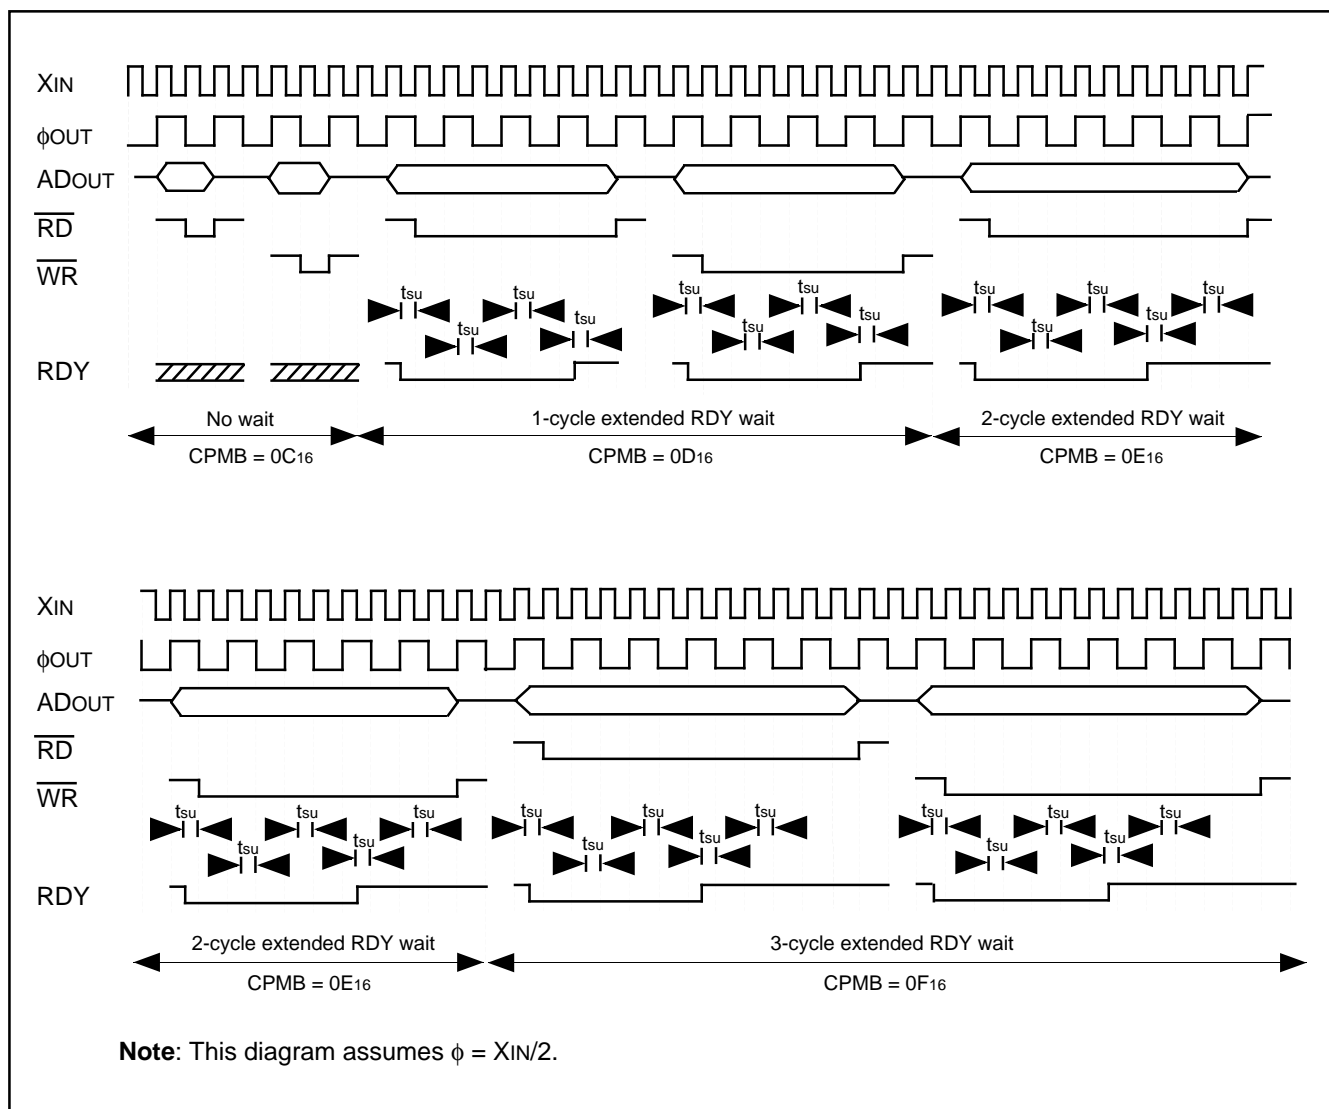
XIN

φOUT

ADOUT

$\overline{RD}$

$\overline{WR}$

tsu tsu tsu tsu tsu tsu tsu tsu tsu tsu tsu tsu tsu tsu

RDY

No wait

CPMB = $0C_{16}$

1-cycle extended RDY wait

CPMB = $0D_{16}$

2-cycle extended RDY wait

CPMB = $0E_{16}$

XIN

φOUT

ADOUT

$\overline{RD}$

$\overline{WR}$

tsu tsu tsu tsu tsu tsu tsu tsu tsu tsu tsu tsu tsu tsu tsu

RDY

2-cycle extended RDY wait

CPMB = $0E_{16}$

3-cycle extended RDY wait

CPMB = $0F_{16}$

**Note**: This diagram assumes φ = XIN/2.